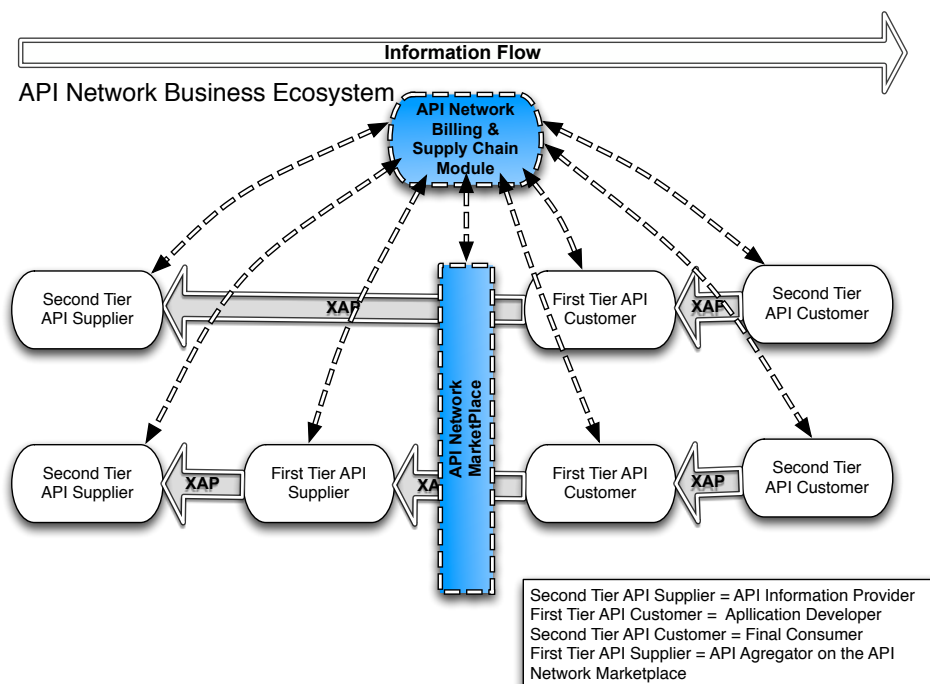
Information Flow

API Network Business Ecosystem

API Network Billing & Supply Chain Module

Second Tier API Supplier

XAP

First Tier API Customer

XAP

Second Tier API Customer

API Network MarketPlace

Second Tier API Supplier

XAP

First Tier API Supplier

XA

First Tier API Customer

XAP

Second Tier API Customer

Second Tier API Supplier = API Information Provider
First Tier API Customer = Aplication Developer
Second Tier API Customer = Final Consumer
First Tier API Supplier = API Agregator on the API Network Marketplace